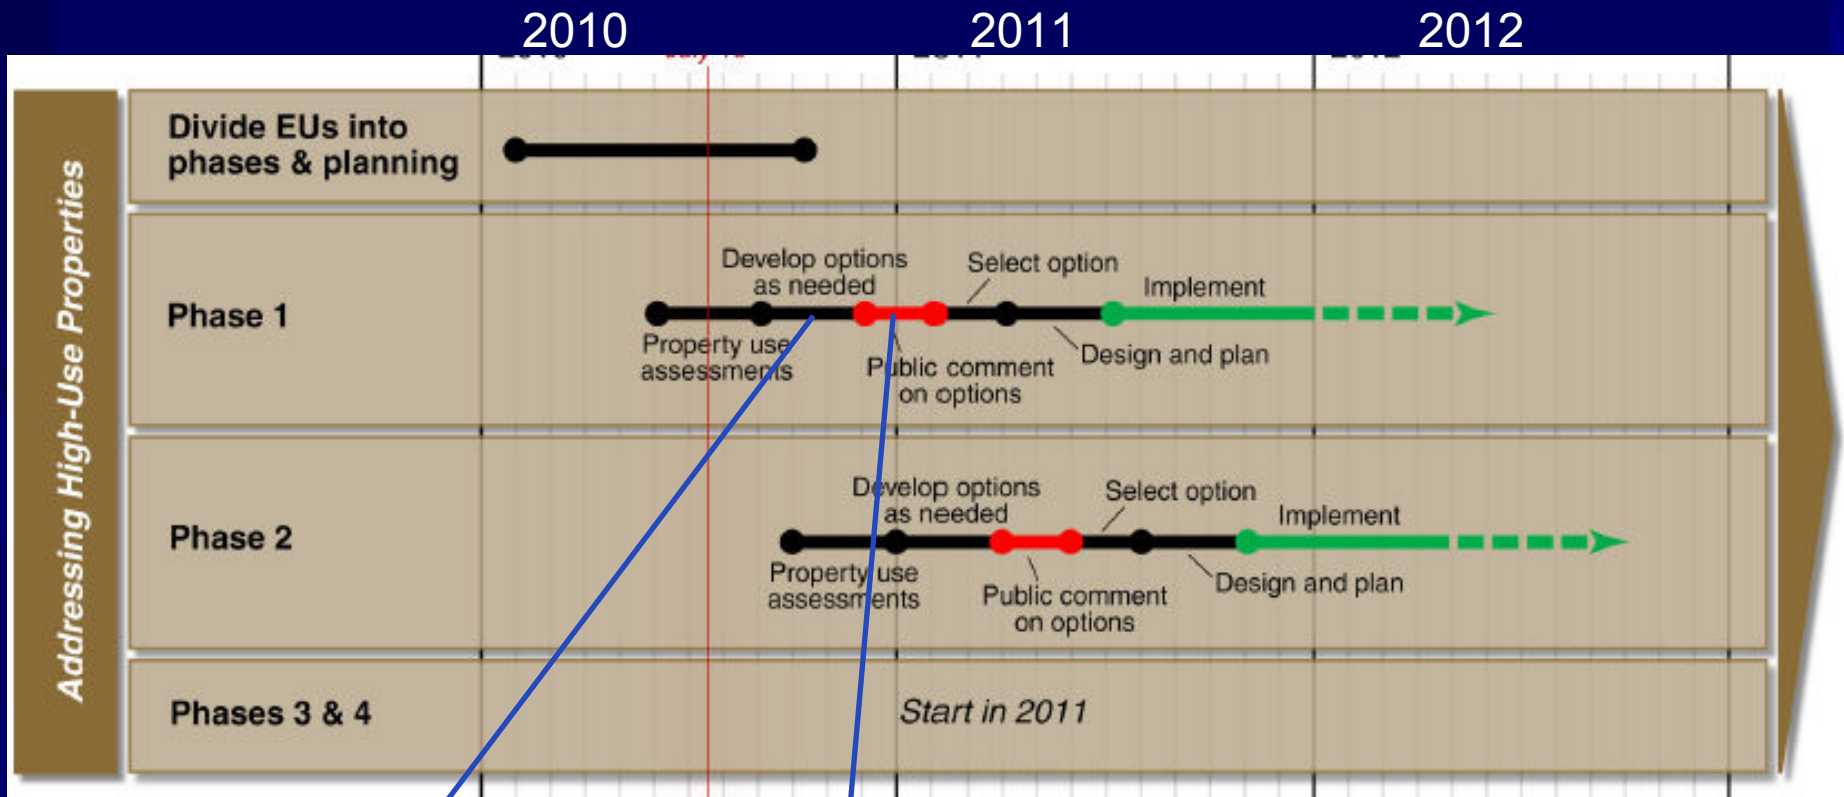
2010 2011 2012

Addressing High-Use Properties

Divide EUs into phases & planning

Phase 1

Develop options as needed

Select option

Implement

Property use assessments

Public comment on options

Design and plan

Phase 2

Develop options as needed

Select option

Implement

Property use assessments

Public comment on options

Design and plan

Phases 3 & 4

Start in 2011